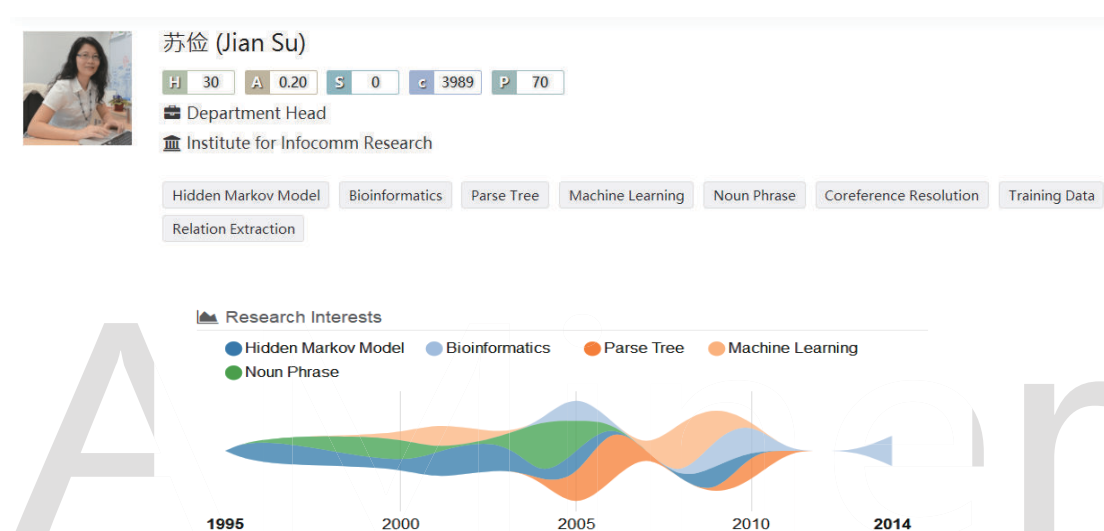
苏俭 (Jian Su)

H 30 A 0.20 S 0 c 3989 P 70

Department Head

Institute for Infocomm Research

Hidden Markov Model Bioinformatics Parse Tree Machine Learning Noun Phrase Coreference Resolution Training Data Relation Extraction

Research Interests

Hidden Markov Model Bioinformatics Parse Tree Machine Learning Noun Phrase

1995 2000 2005 2010 2014